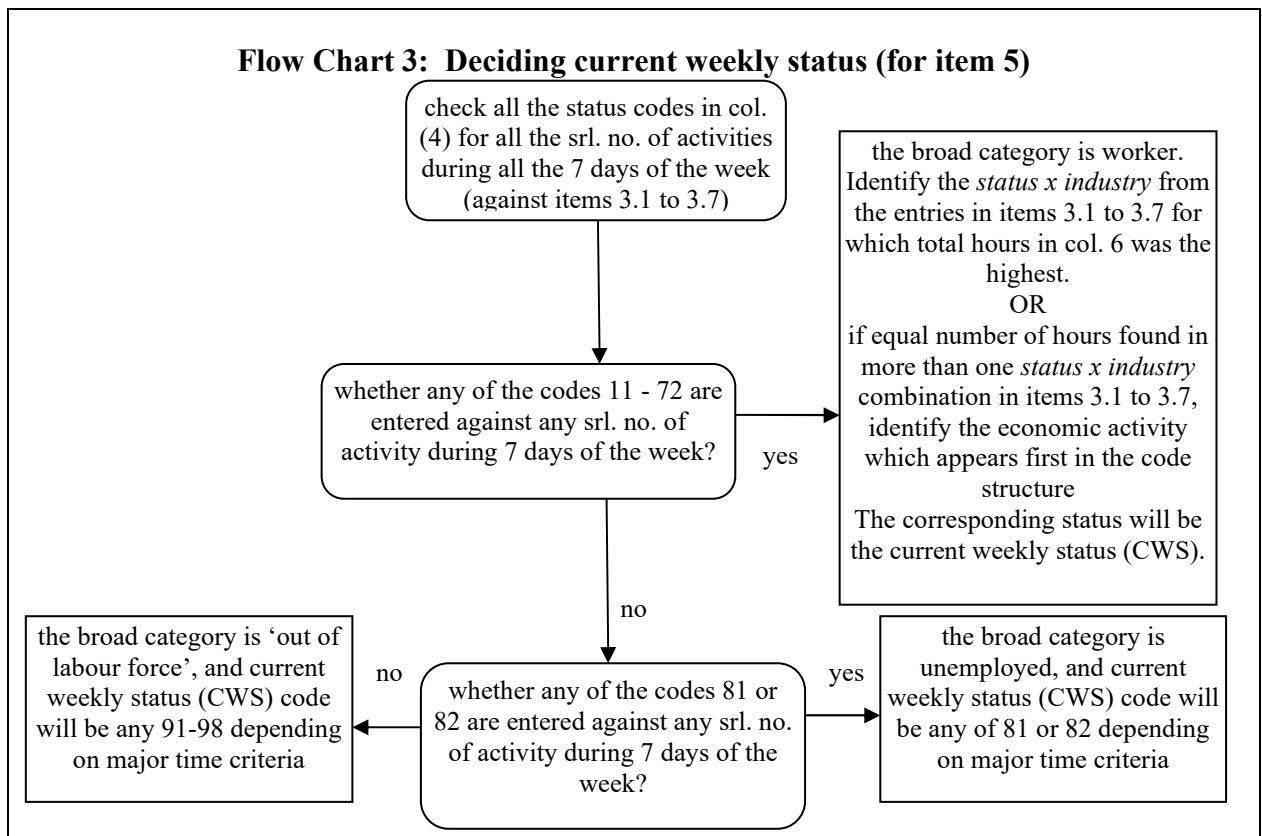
**Flow Chart 3: Deciding current weekly status (for item 5)**

check all the status codes in col. (4) for all the srl. no. of activities during all the 7 days of the week (against items 3.1 to 3.7)

whether any of the codes 11 - 72 are entered against any srl. no. of activity during 7 days of the week?

yes

the broad category is worker. Identify the *status x industry* from the entries in items 3.1 to 3.7 for which total hours in col. 6 was the highest.
OR
if equal number of hours found in more than one *status x industry* combination in items 3.1 to 3.7, identify the economic activity which appears first in the code structure
The corresponding status will be the current weekly status (CWS).

no

whether any of the codes 81 or 82 are entered against any srl. no. of activity during 7 days of the week?

no

the broad category is 'out of labour force', and current weekly status (CWS) code will be any 91-98 depending on major time criteria

yes

the broad category is unemployed, and current weekly status (CWS) code will be any of 81 or 82 depending on major time criteria